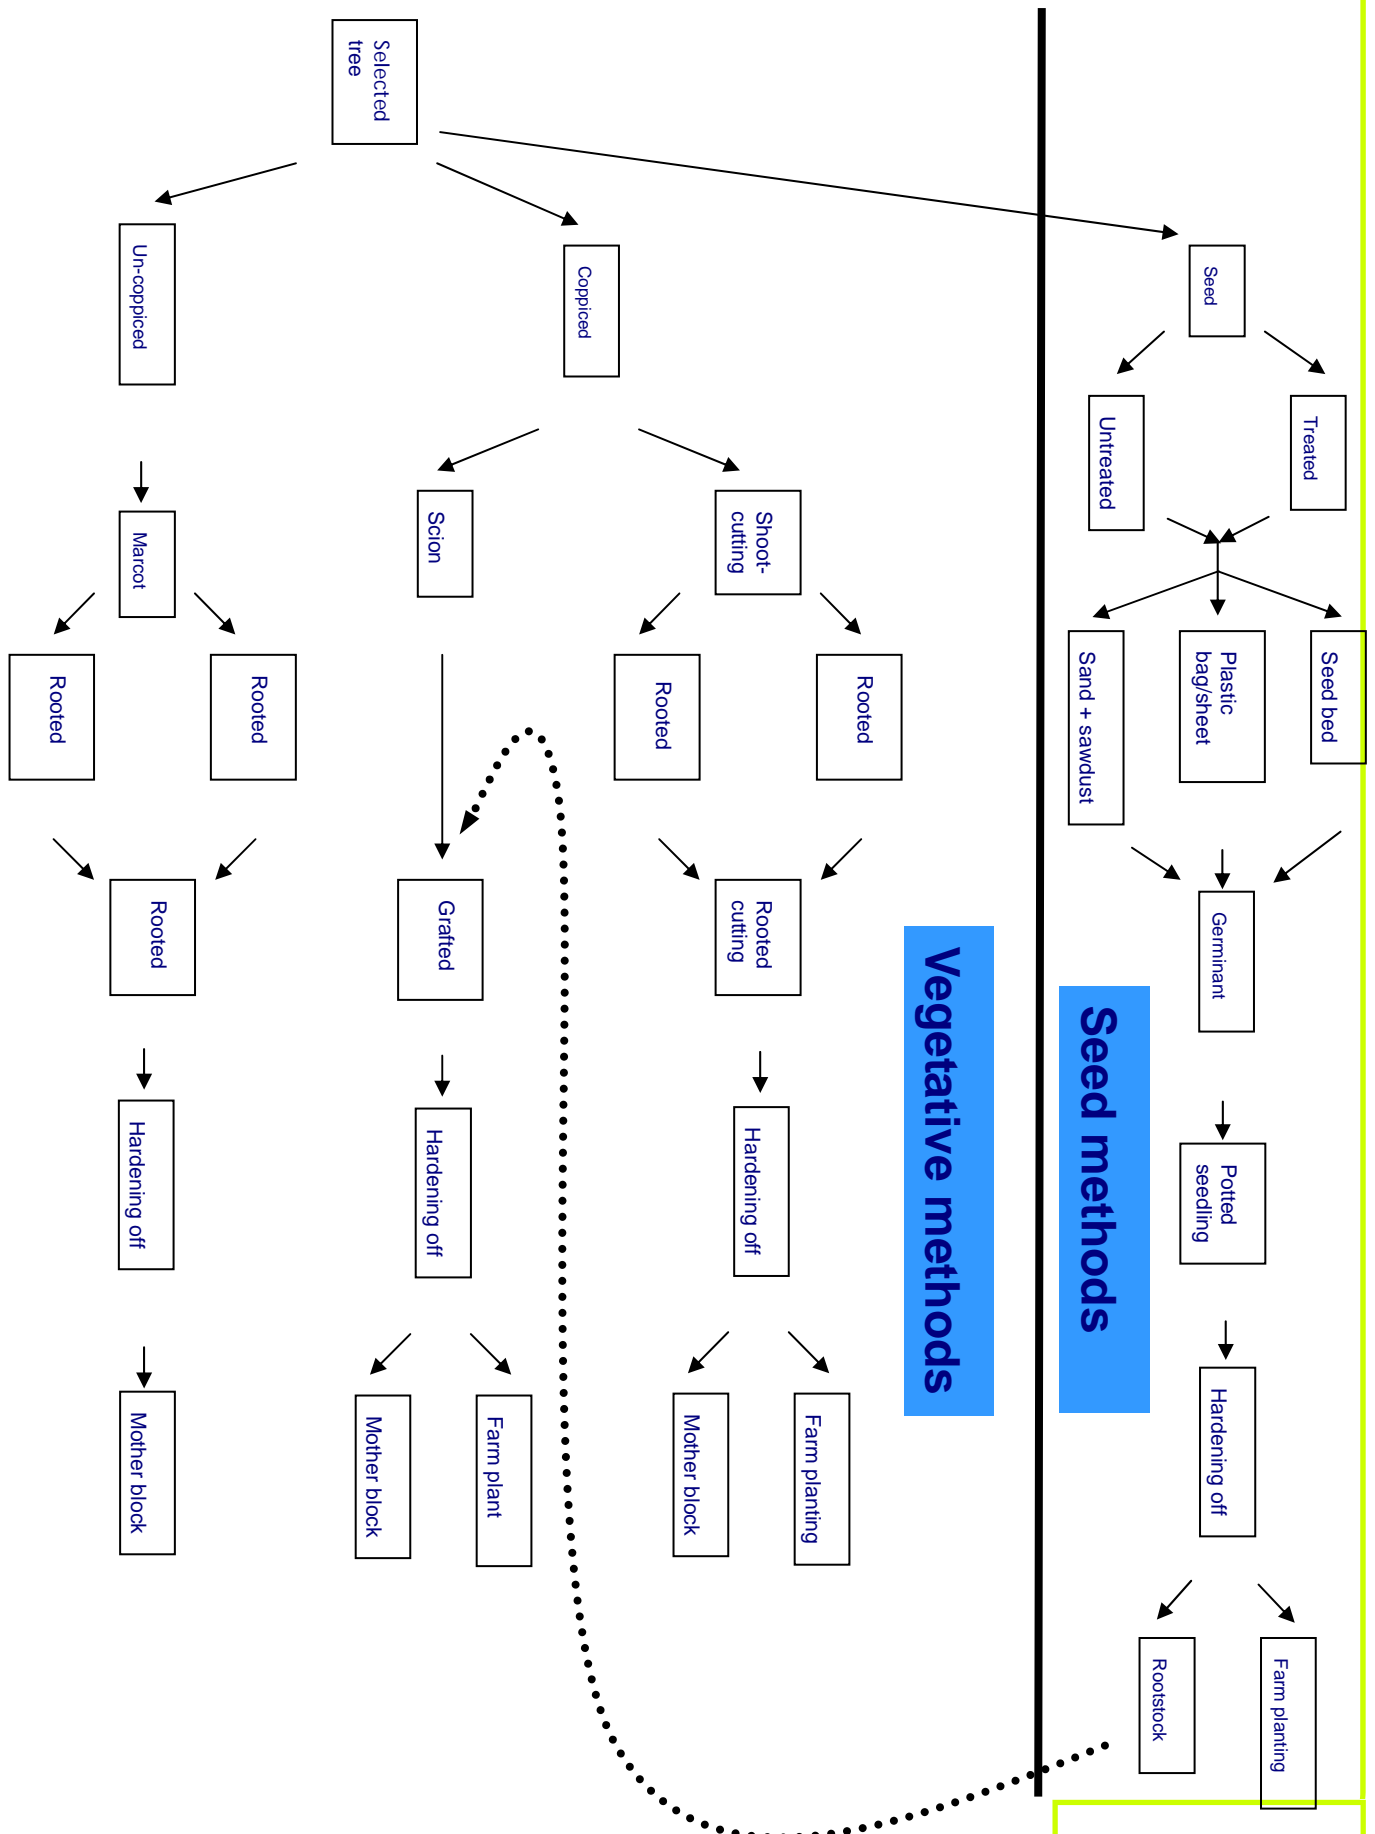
Selected tree

Un-coppiced

Coppiced

Seed

Untreated

Treated

Marcot

Scion

Shoot-cutting

Rooted

Rooted

Rooted

Rooted

Sand + sawdust

Plastic bag/sheet

Seed bed

Rooted

Grafted

Rooted cutting

Germinant

Vegetative methods

Seed methods

Hardening off

Hardening off

Hardening off

Potted seedling

Hardening off

Mother block

Mother block

Farm plant

Mother block

Farm planting

Rootstock

Farm planting